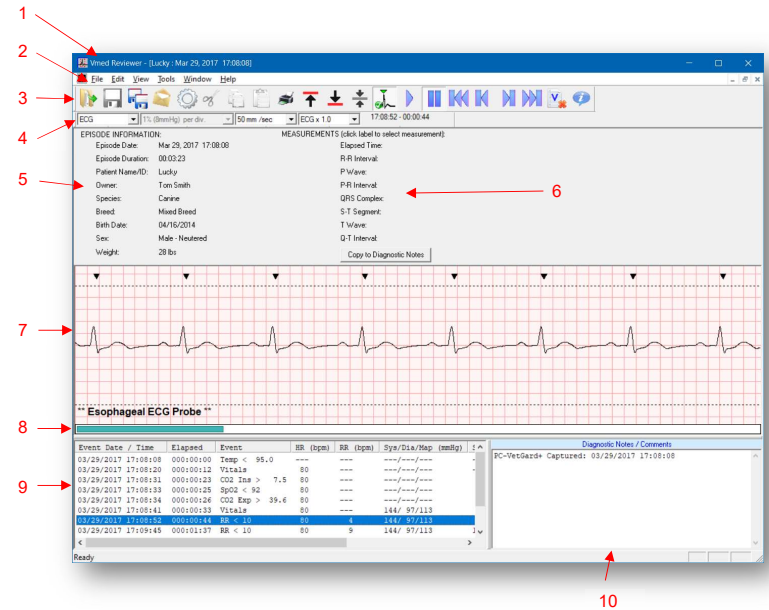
1
2
3
4
5
6
7
8
9
10

Vmed Reviewer - [Lucky : Mar 29, 2017 17:08:08]

File Edit View Tools Window Help

ECG | 1% (8mmHg) per div | 50 mm /sec | ECG x 1.0 | 17:08:52 - 00:00:44

EPISODE INFORMATION:
Episode Date: Mar 29, 2017 17:08:08
Episode Duration: 00:03:23
Patient Name/ID: Lucky
Owner: Tom Smith
Species: Canine
Breed: Mixed Breed
Birth Date: 04/16/2014
Sex: Male - Neutered
Weight: 28 lbs

MEASUREMENTS (click label to select measurement):
Elapsed Time:
R-R Interval:
P Wave:
P-R Interval:
QRS Complex:
S-T Segment:
T Wave:
Q-T Interval:
Copy to Diagnostic Notes

** Esophageal ECG Probe **

| Event Date / Time | Elapsed | Event | HR (bpm) | RR (bpm) | Sys/Dia/Map (mmHg) | S |
|---|---|---|---|---|---|---|
| 03/29/2017 17:08:08 | 000:00:00 | Temp < 95.0 | --- | --- | ---/---/--- | |
| 03/29/2017 17:08:20 | 000:00:12 | Vitals | 80 | --- | ---/---/--- | |
| 03/29/2017 17:08:31 | 000:00:23 | CO2 Ins > 7.5 | 80 | --- | ---/---/--- | |
| 03/29/2017 17:08:33 | 000:00:25 | SpO2 < 92 | 80 | --- | ---/---/--- | |
| 03/29/2017 17:08:34 | 000:00:26 | CO2 Exp > 39.6 | 80 | --- | ---/---/--- | |
| 03/29/2017 17:08:41 | 000:00:33 | Vitals | 80 | --- | 144/ 97/113 | |
| 03/29/2017 17:08:52 | 000:00:44 | RR < 10 | 80 | 4 | 144/ 97/113 | |
| 03/29/2017 17:09:45 | 000:01:37 | RR < 10 | 80 | 9 | 144/ 97/113 | |

Diagnostic Notes / Comments
PC-VetGard+ Captured: 03/29/2017 17:08:08

Ready